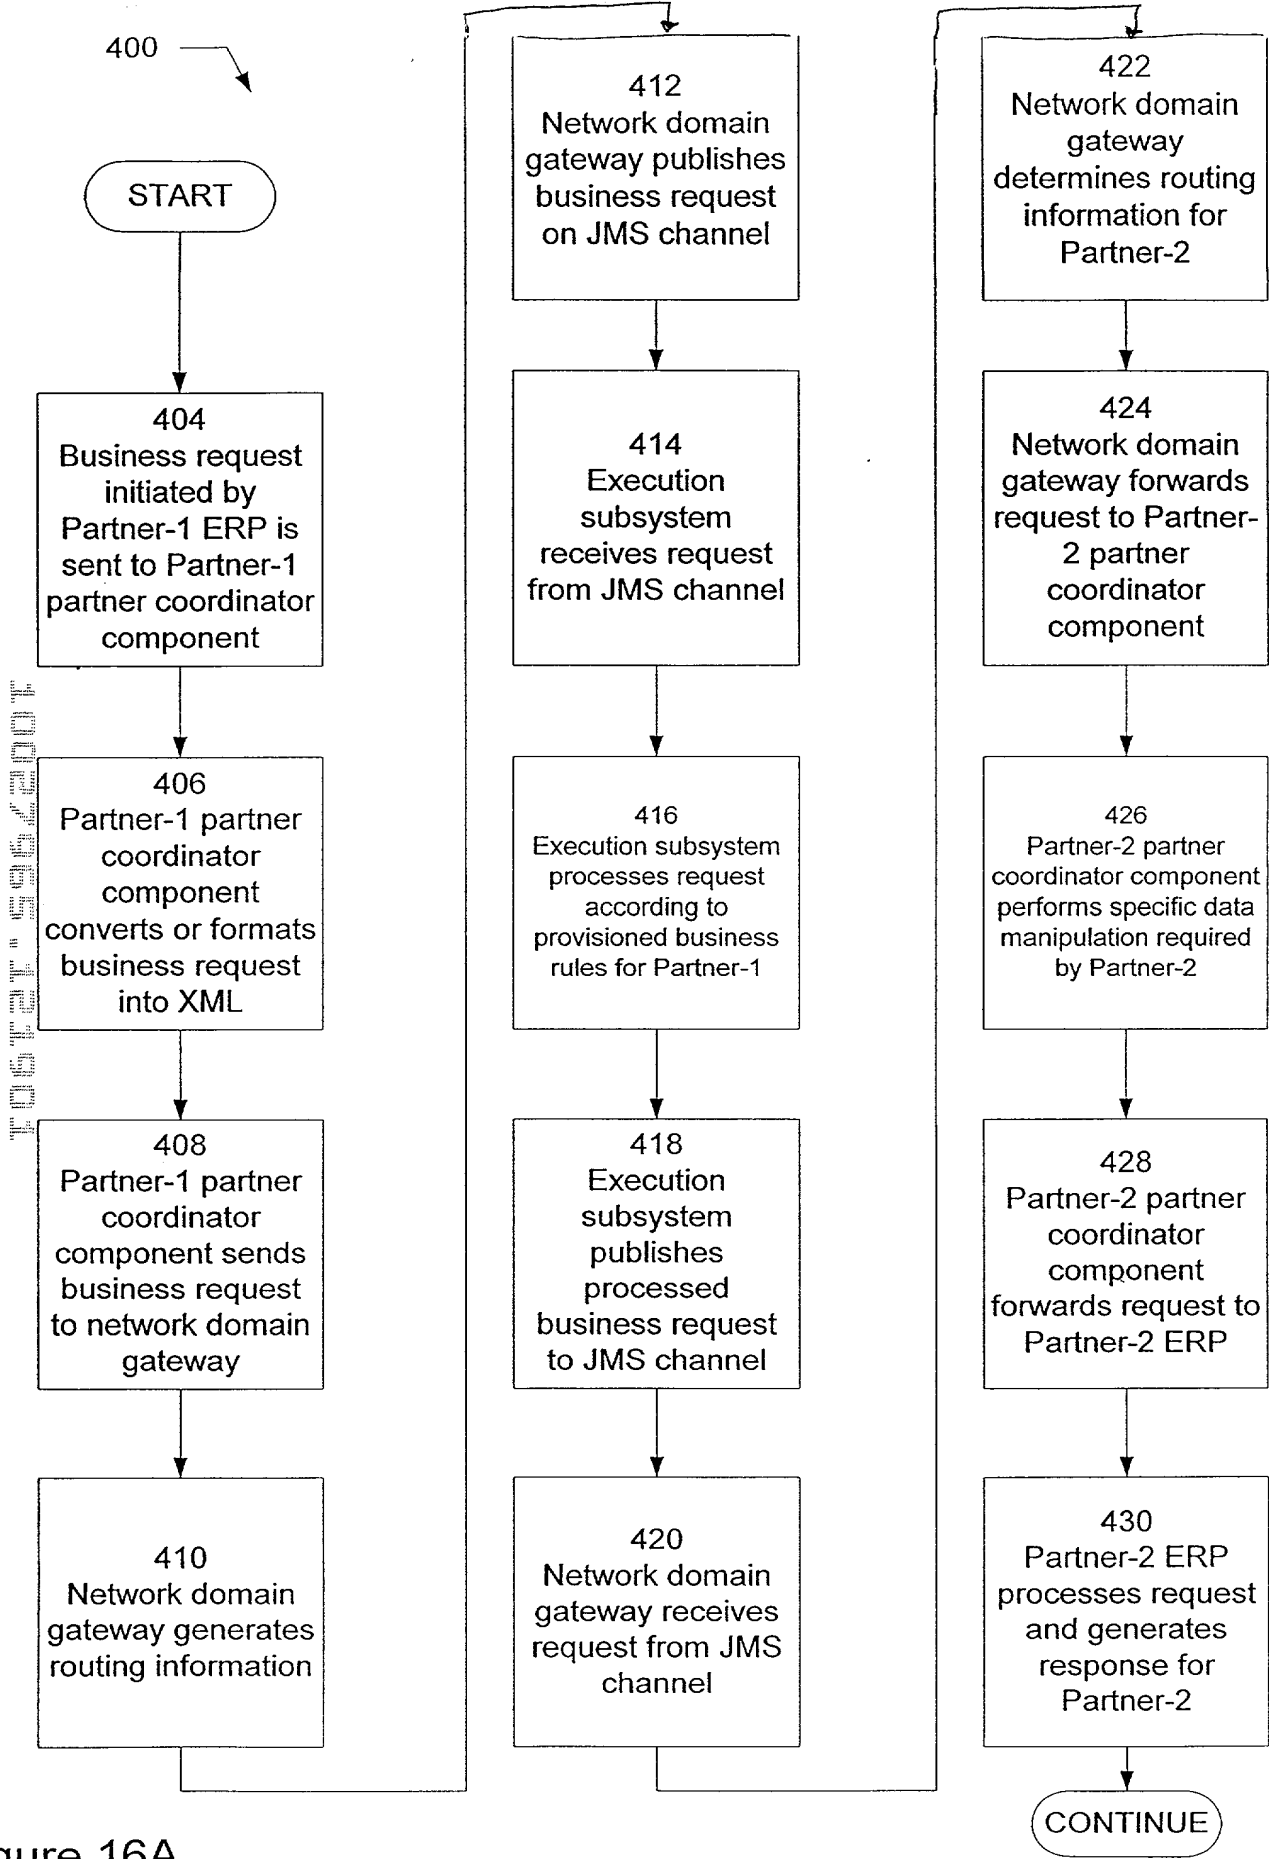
400

START

404
Business request initiated by Partner-1 ERP is sent to Partner-1 partner coordinator component

406
Partner-1 partner coordinator component converts or formats business request into XML

408
Partner-1 partner coordinator component sends business request to network domain gateway

410
Network domain gateway generates routing information

412
Network domain gateway publishes business request on JMS channel

414
Execution subsystem receives request from JMS channel

416
Execution subsystem processes request according to provisioned business rules for Partner-1

418
Execution subsystem publishes processed business request to JMS channel

420
Network domain gateway receives request from JMS channel

422
Network domain gateway determines routing information for Partner-2

424
Network domain gateway forwards request to Partner-2 partner coordinator component

426
Partner-2 partner coordinator component performs specific data manipulation required by Partner-2

428
Partner-2 partner coordinator component forwards request to Partner-2 ERP

430
Partner-2 ERP processes request and generates response for Partner-2

CONTINUE

10071595 . 121501

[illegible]gure 16A